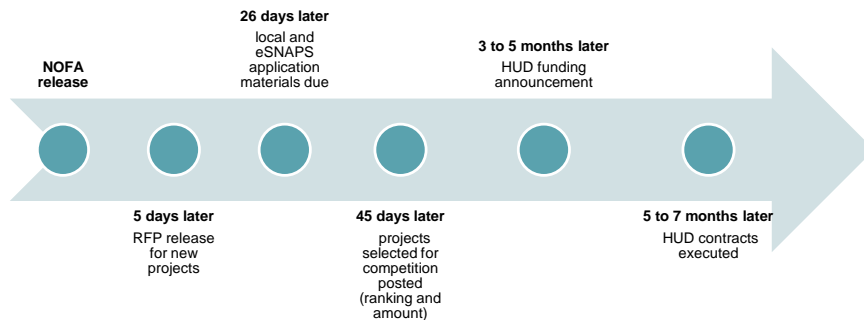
NOFA release

5 days later
RFP release for new projects

26 days later
local and eSNAPS application materials due

45 days later
projects selected for competition posted (ranking and amount)

3 to 5 months later
HUD funding announcement

5 to 7 months later
HUD contracts executed